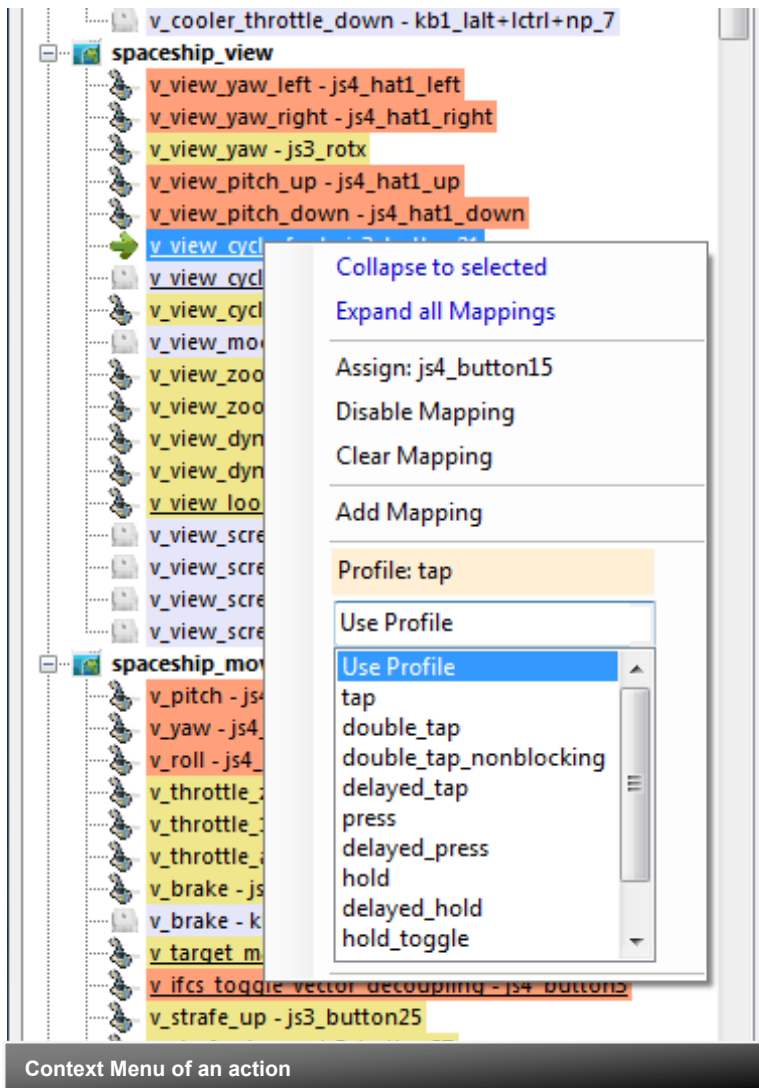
v_cooler_throttle_down - kb1_lalt+lctrl+np_7
spaceship_view
v_view_yaw_left - js4_hat1_left
v_view_yaw_right - js4_hat1_right
v_view_yaw - js3_rotx
v_view_pitch_up - js4_hat1_up
v_view_pitch_down - js4_hat1_down
v_view_cycl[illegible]
v_view_cycl
v_view_cycl
v_view_mo
v_view_zoo
v_view_zoo
v_view_dyn
v_view_dyn
v_view_loo
v_view_scre
v_view_scre
v_view_scre
v_view_scre
spaceship_mov
v_pitch - js4
v_yaw - js4_
v_roll - js4_
v_throttle_
v_throttle_
v_throttle_
v_brake - js
v_brake - k
v_target_m
v_ifcs_toggle_vector_decoupling - js4_button5
v_strafe_up - js3_button25

Collapse to selected
Expand all Mappings
Assign: js4_button15
Disable Mapping
Clear Mapping
Add Mapping
Profile: tap
Use Profile
Use Profile
tap
double_tap
double_tap_nonblocking
delayed_tap
press
delayed_press
hold
delayed_hold
hold_toggle

Context Menu of an action